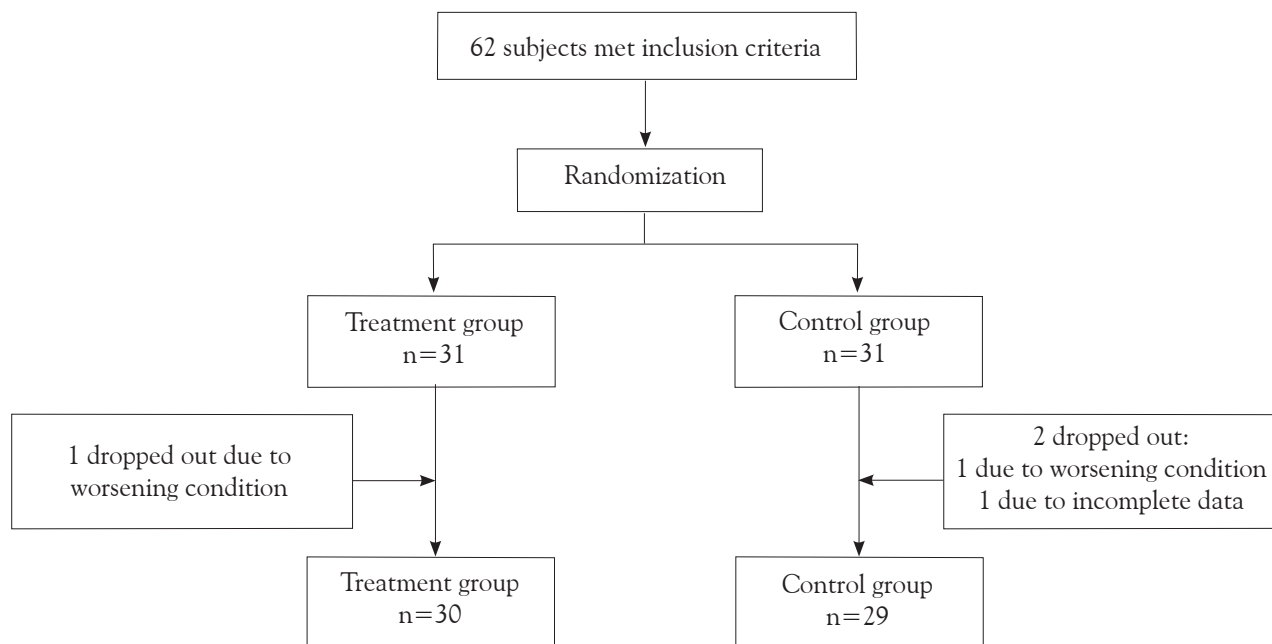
62 subjects met inclusion criteria

Randomization

Treatment group
n=31

Control group
n=31

1 dropped out due to worsening condition

2 dropped out:
1 due to worsening condition
1 due to incomplete data

Treatment group
n=30

Control group
n=29